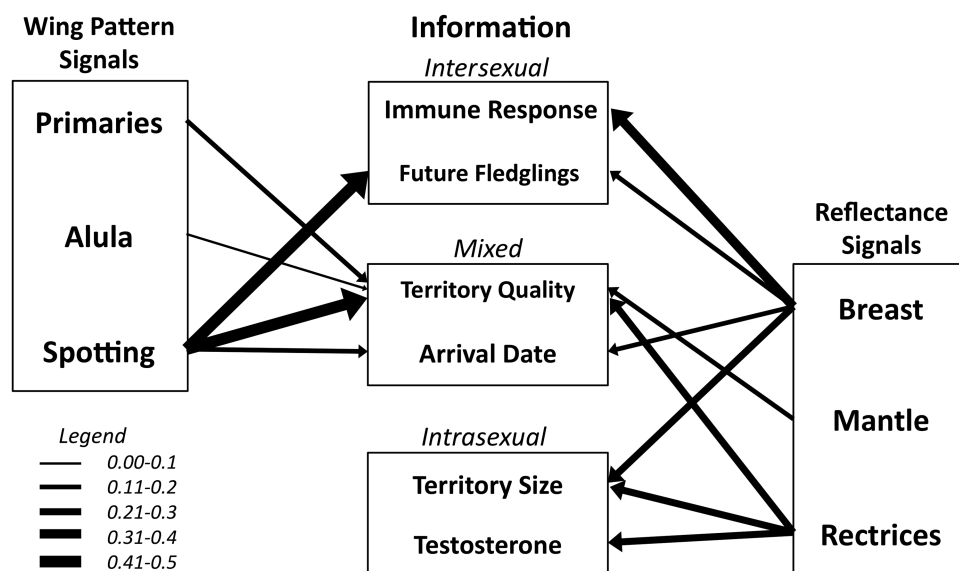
Wing Pattern Signals

Primaries

Alula

Spotting

Information

Intersexual

Immune Response

Future Fledglings

Mixed

Territory Quality

Arrival Date

Intrasexual

Territory Size

Testosterone

Reflectance Signals

Breast

Mantle

Rectrices

Legend

0.00-0.1

0.11-0.2

0.21-0.3

0.31-0.4

0.41-0.5